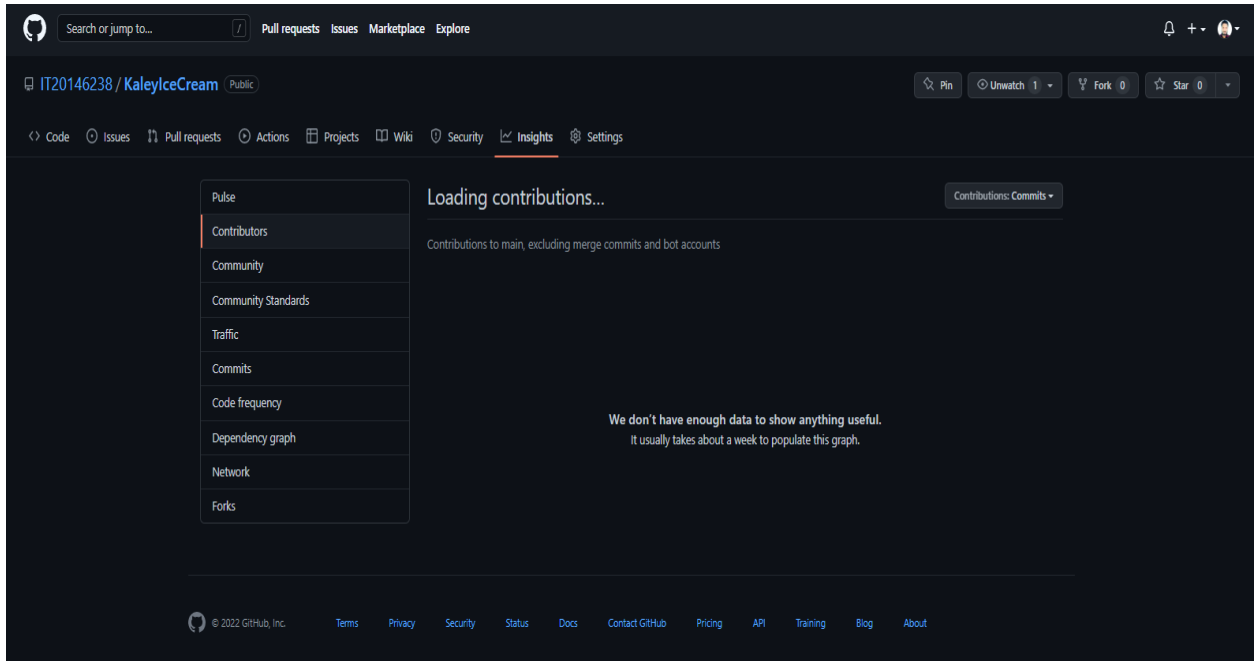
Search or jump to... / Pull requests Issues Marketplace Explore

IT20146238 / KaleyIceCream Public

Pin Unwatch 1 Fork 0 Star 0

Code Issues Pull requests Actions Projects Wiki Security Insights Settings

Pulse
Contributors
Community
Community Standards
Traffic
Commits
Code frequency
Dependency graph
Network
Forks

Loading contributions...

Contributions: Commits

Contributions to main, excluding merge commits and bot accounts

We don't have enough data to show anything useful.
It usually takes about a week to populate this graph.

© 2022 GitHub, Inc. Terms Privacy Security Status Docs Contact GitHub Pricing API Training Blog About